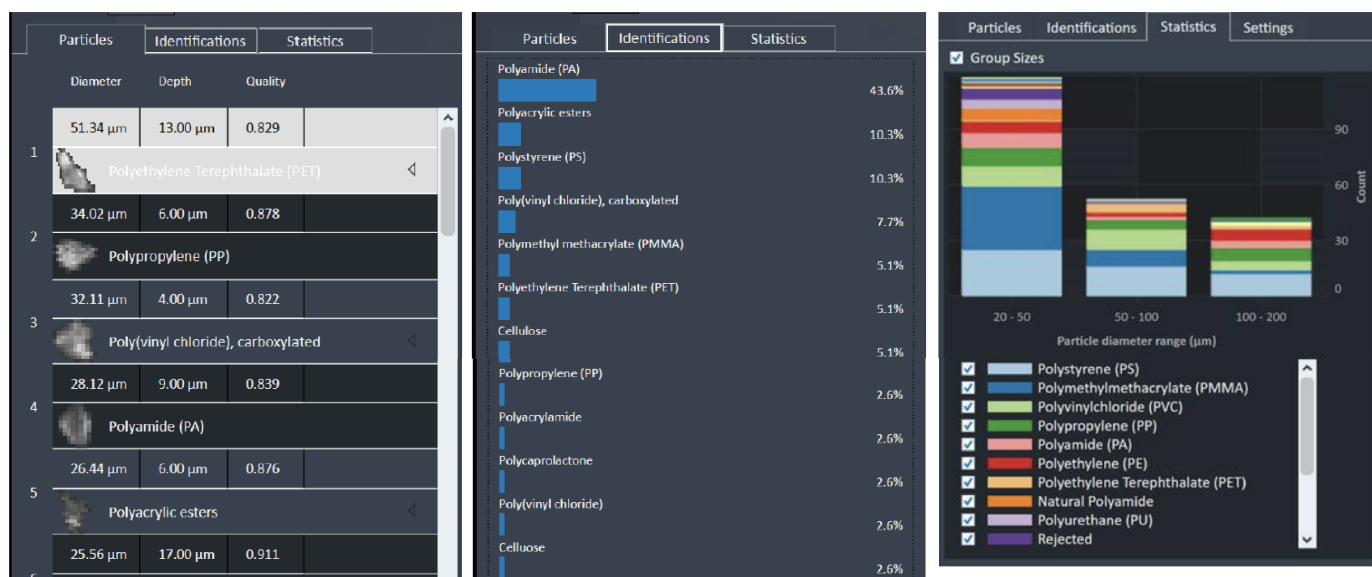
Particles | Identifications | Statistics

| Diameter | Depth | Quality |
|---|---|---|
| 51.34 µm | 13.00 µm | 0.829 |

1 Polyethylene Terephthalate (PET)

| 34.02 µm | 6.00 µm | 0.878 |
|---|---|---|

2 Polypropylene (PP)

| 32.11 µm | 4.00 µm | 0.822 |
|---|---|---|

3 Poly(vinyl chloride), carboxylated

| 28.12 µm | 9.00 µm | 0.839 |
|---|---|---|

4 Polyamide (PA)

| 26.44 µm | 6.00 µm | 0.876 |
|---|---|---|

5 Polyacrylic esters

| 25.56 µm | 17.00 µm | 0.911 |
|---|---|---|

Particles | Identifications | Statistics

Polyamide (PA) 43.6%
Polyacrylic esters 10.3%
Polystyrene (PS) 10.3%
Poly(vinyl chloride), carboxylated 7.7%
Polymethyl methacrylate (PMMA) 5.1%
Polyethylene Terephthalate (PET) 5.1%
Cellulose 5.1%
Polypropylene (PP) 2.6%
Polyacrylamide 2.6%
Polycaprolactone 2.6%
Poly(vinyl chloride) 2.6%
Celluose 2.6%

Particles | Identifications | Statistics | Settings

Group Sizes

90
60
30
0
Count

20 - 50 | 50 - 100 | 100 - 200
Particle diameter range (µm)

Polystyrene (PS)
Polymethylmethacrylate (PMMA)
Polyvinylchloride (PVC)
Polypropylene (PP)
Polyamide (PA)
Polyethylene (PE)
Polyethylene Terephthalate (PET)
Natural Polyamide
Polyurethane (PU)
Rejected